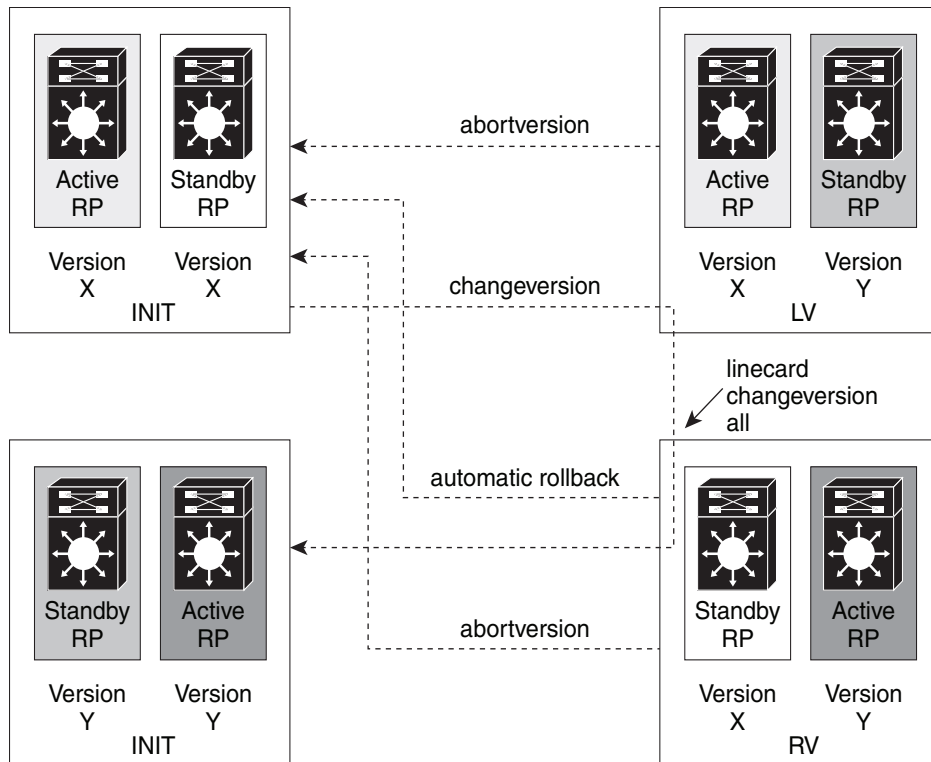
Active RP

Standby RP

Version X

Version X

INIT

abortversion

changeversion

Active RP

Standby RP

Version X

Version Y

LV

linecard changeversion all

automatic rollback

abortversion

Standby RP

Active RP

Version Y

Version Y

INIT

Standby RP

Active RP

Version X

Version Y

RV